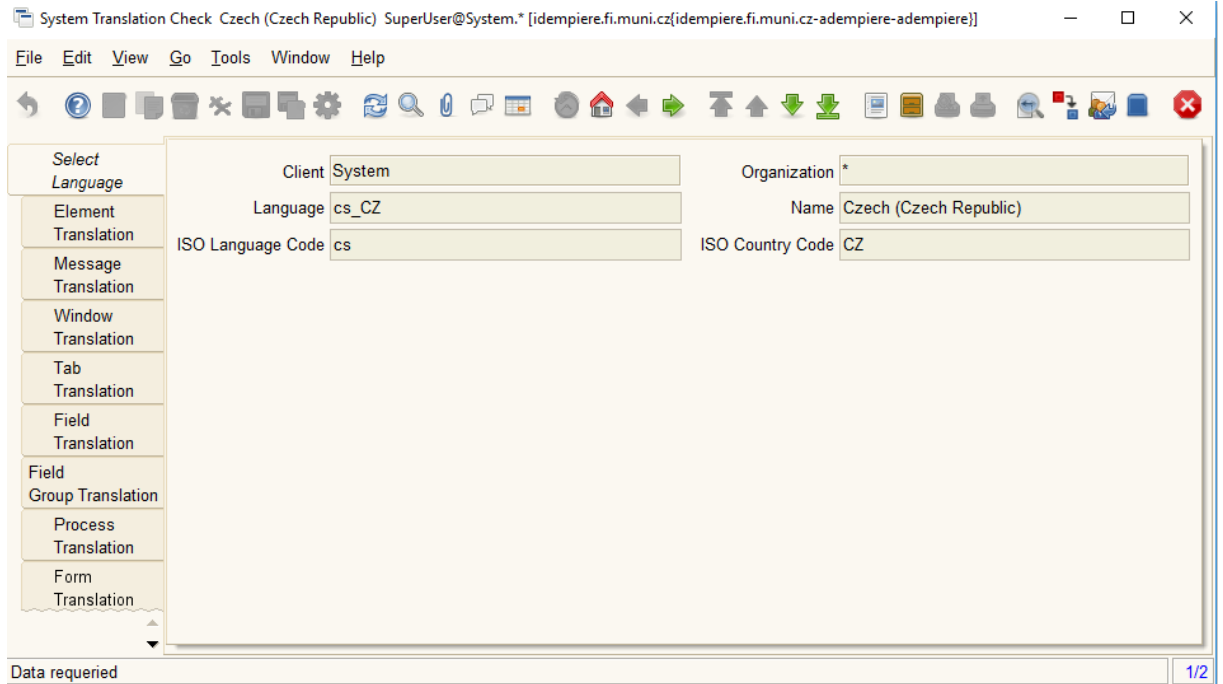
System Translation Check Czech (Czech Republic) SuperUser@System.* [idempiere.fi.muni.cz{idempiere.fi.muni.cz-adempiere-adempiere}]

File Edit View Go Tools Window Help

Select Language
Element Translation
Message Translation
Window Translation
Tab Translation
Field Translation
Field Group Translation
Process Translation
Form Translation

Client System
Organization *
Language cs_CZ
Name Czech (Czech Republic)
ISO Language Code cs
ISO Country Code CZ

Data requeried
1/2